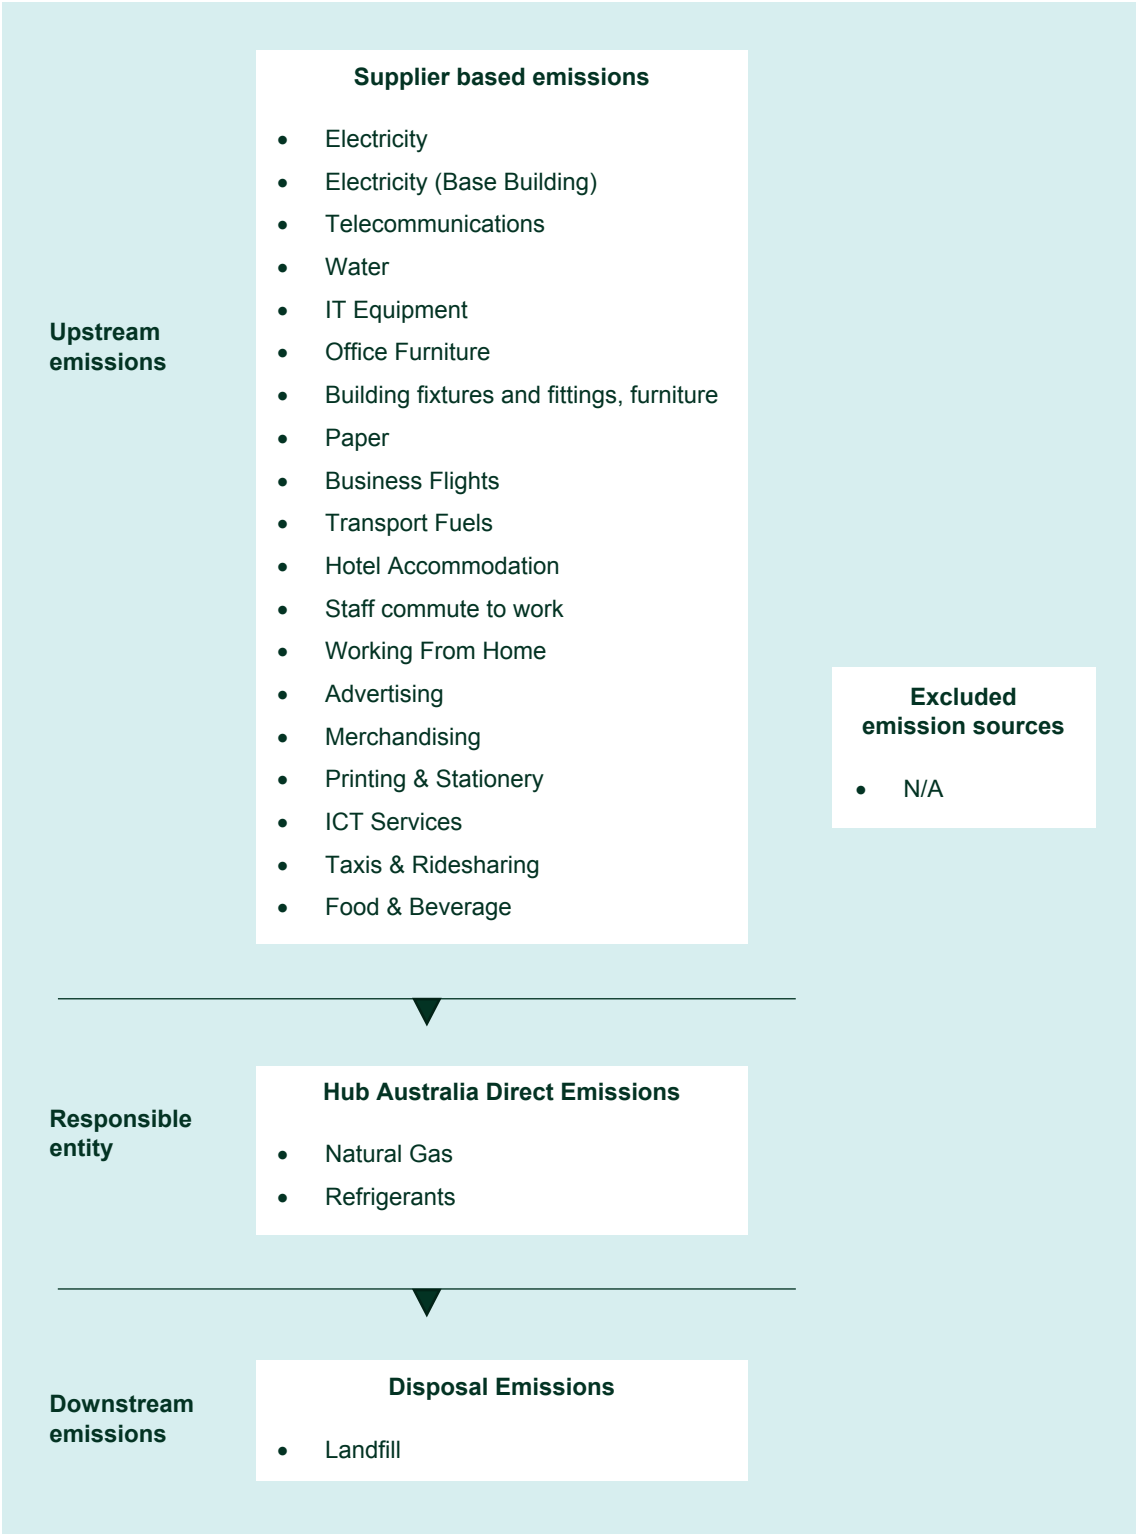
Upstream emissions

Supplier based emissions

- Electricity
- Electricity (Base Building)
- Telecommunications
- Water
- IT Equipment
- Office Furniture
- Building fixtures and fittings, furniture
- Paper
- Business Flights
- Transport Fuels
- Hotel Accommodation
- Staff commute to work
- Working From Home
- Advertising
- Merchandising
- Printing & Stationery
- ICT Services
- Taxis & Ridesharing
- Food & Beverage

Excluded emission sources

- N/A

Responsible entity

Hub Australia Direct Emissions

- Natural Gas
- Refrigerants

Downstream emissions

Disposal Emissions

- Landfill